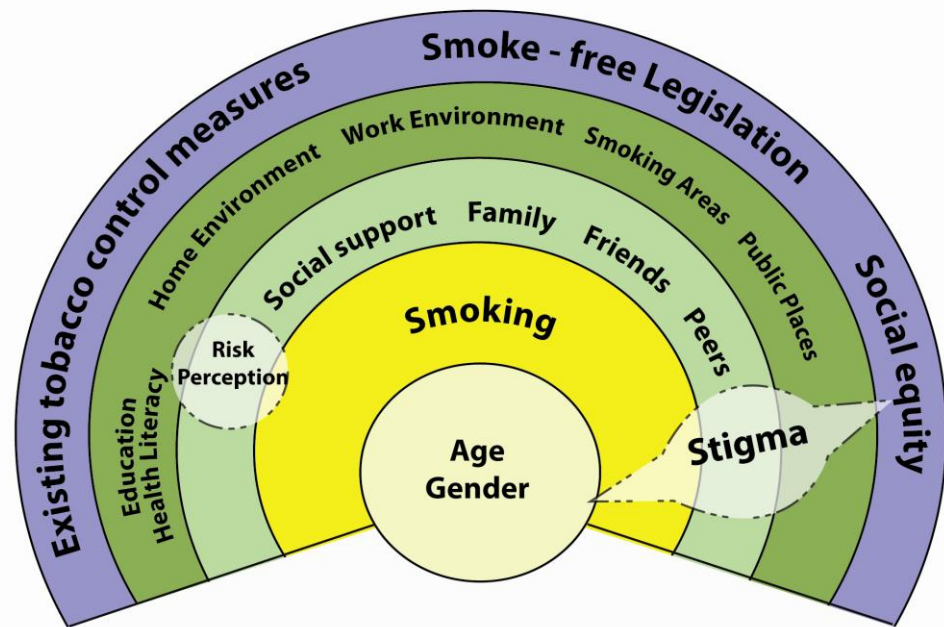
Existing tobacco control measures

Smoke - free Legislation

Social equity

Education
Health Literacy

Home Environment

Work Environment

Smoking Areas

Public Places

Social support

Family

Friends

Peers

Risk
Perception

Smoking

Stigma

Age
Gender